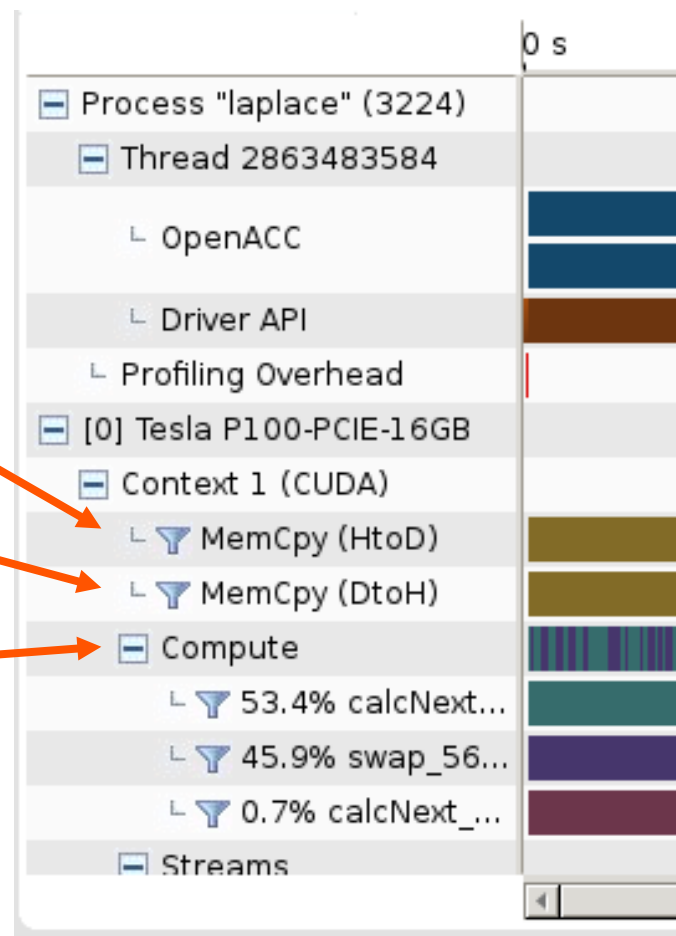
0 s

Process "laplace" (3224)
Thread 2863483584
OpenACC
Driver API
Profiling Overhead
[0] Tesla P100-PCIE-16GB
Context 1 (CUDA)
MemCpy (HtoD)
MemCpy (DtoH)
Compute
53.4% calcNext...
45.9% swap_56...
0.7% calcNext_...
Streams